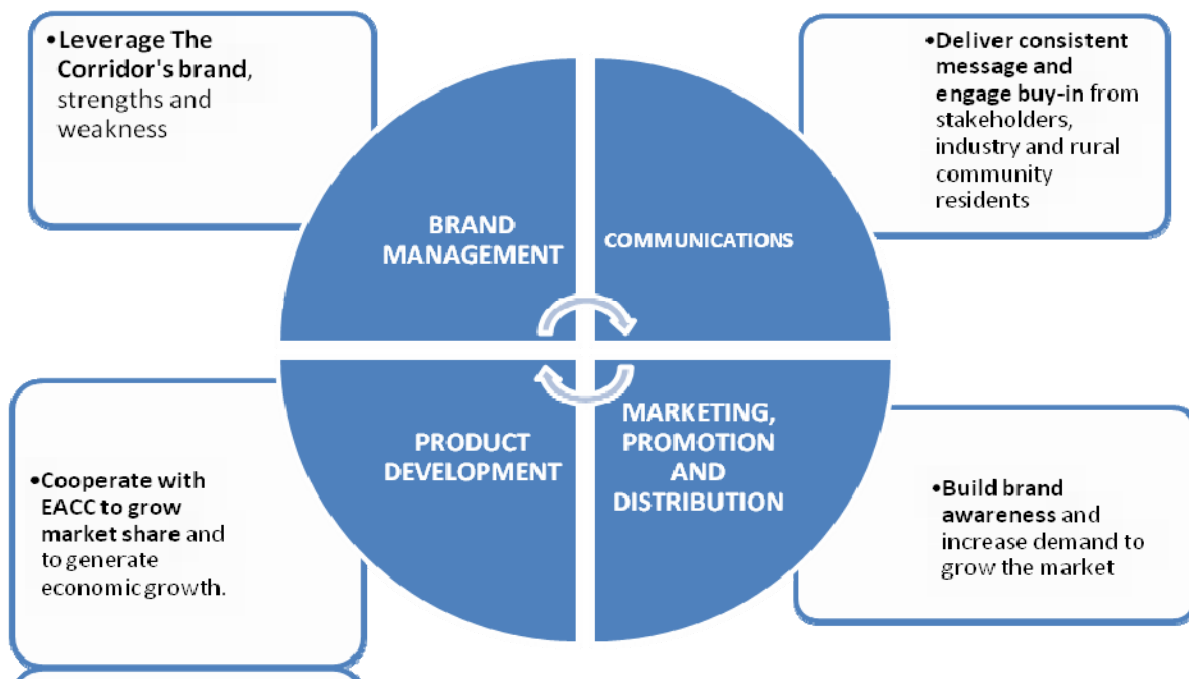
•Leverage The Corridor's brand, strengths and weakness

•Deliver consistent message and engage buy-in from stakeholders, industry and rural community residents

BRAND MANAGEMENT

COMMUNICATIONS

PRODUCT DEVELOPMENT

MARKETING, PROMOTION AND DISTRIBUTION

•Cooperate with EACC to grow market share and to generate economic growth.

•Build brand awareness and increase demand to grow the market